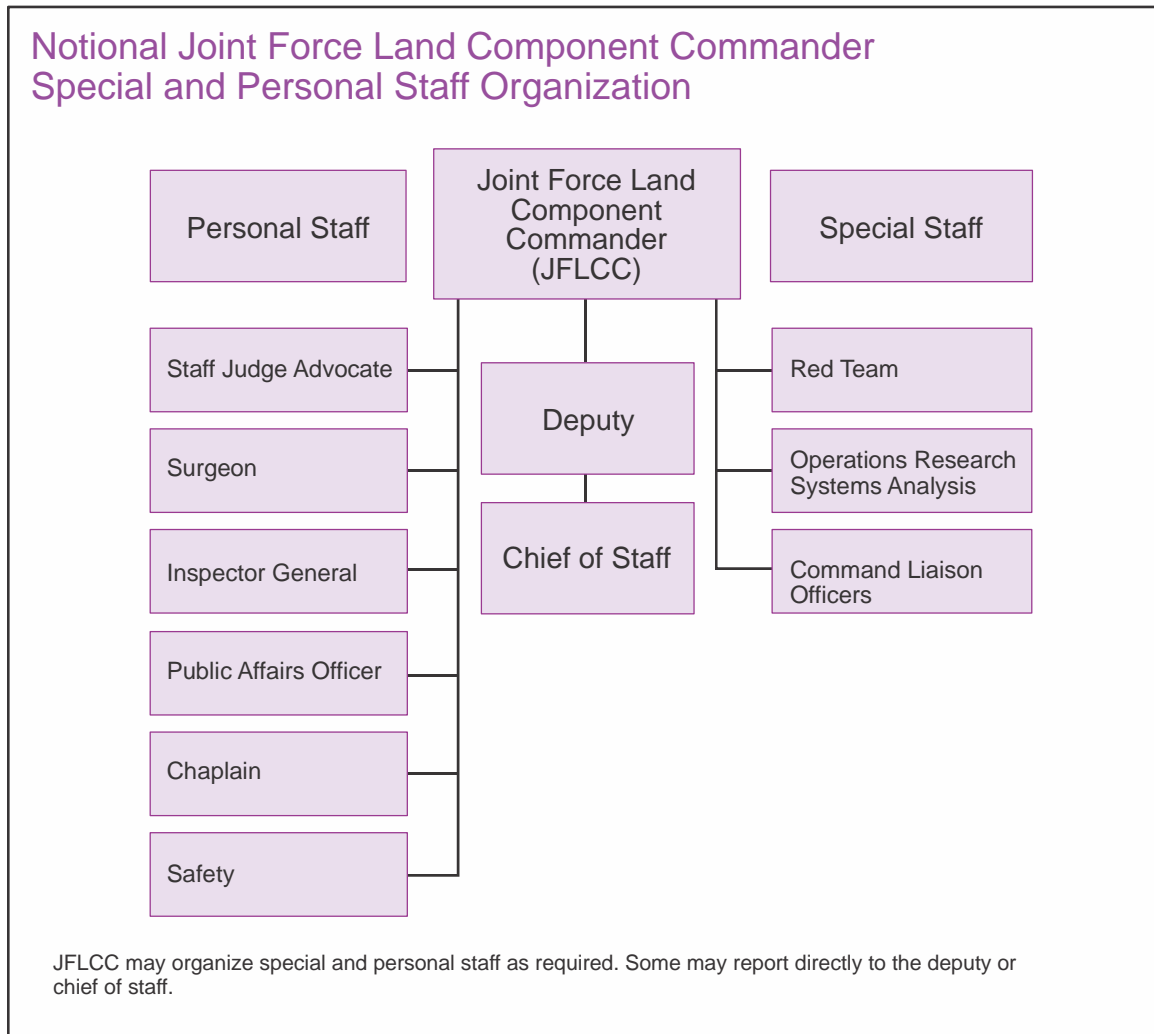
Notional Joint Force Land Component Commander
Special and Personal Staff Organization

Personal Staff

Joint Force Land Component Commander (JFLCC)

Special Staff

Staff Judge Advocate

Surgeon

Inspector General

Public Affairs Officer

Chaplain

Safety

Deputy

Chief of Staff

Red Team

Operations Research Systems Analysis

Command Liaison Officers

JFLCC may organize special and personal staff as required. Some may report directly to the deputy or chief of staff.